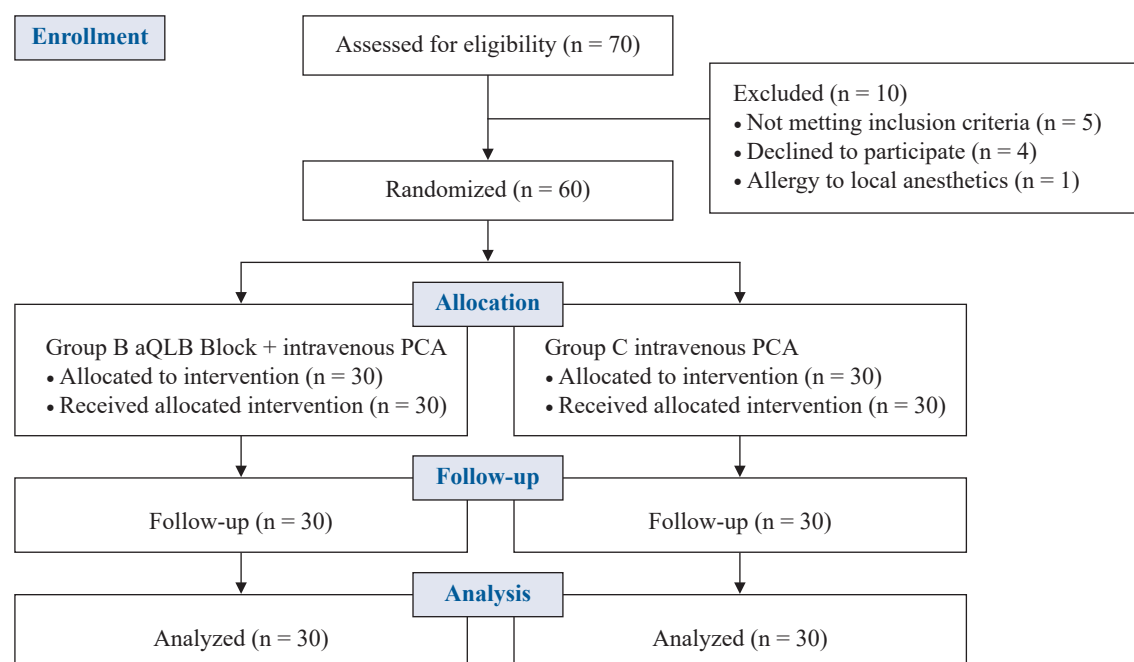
Enrollment

Assessed for eligibility (n = 70)

Excluded (n = 10)
• Not metting inclusion criteria (n = 5)
• Declined to participate (n = 4)
• Allergy to local anesthetics (n = 1)

Randomized (n = 60)

Allocation

Group B aQLB Block + intravenous PCA
• Allocated to intervention (n = 30)
• Received allocated intervention (n = 30)

Group C intravenous PCA
• Allocated to intervention (n = 30)
• Received allocated intervention (n = 30)

Follow-up

Follow-up (n = 30)

Follow-up (n = 30)

Analysis

Analyzed (n = 30)

Analyzed (n = 30)